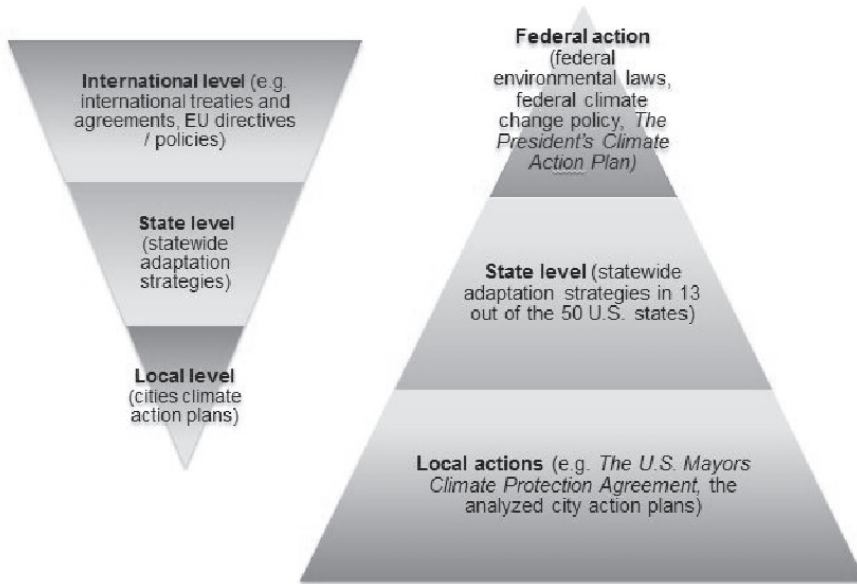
International level (e.g. international treaties and agreements, EU directives / policies)

State level (statewide adaptation strategies)

Local level (cities climate action plans)

Federal action (federal environmental laws, federal climate change policy, The President's Climate Action Plan)

State level (statewide adaptation strategies in 13 out of the 50 U.S. states)

Local actions (e.g. The U.S. Mayors Climate Protection Agreement, the analyzed city action plans)